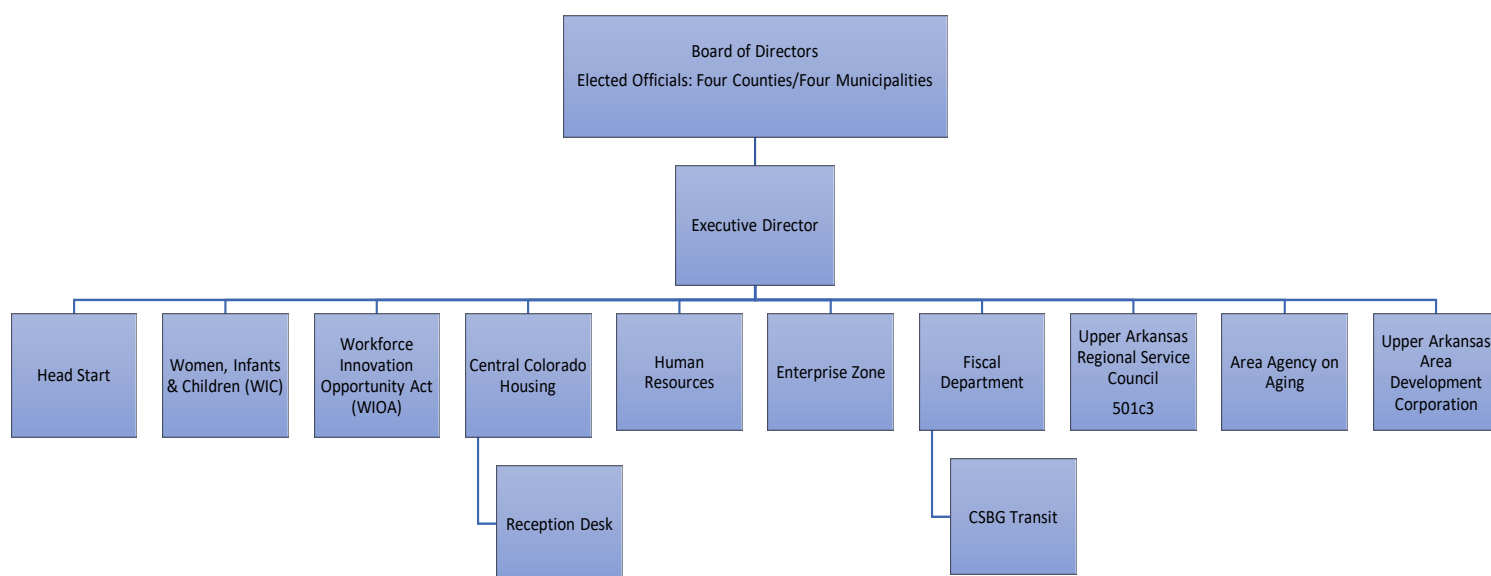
Board of Directors
Elected Officials: Four Counties/Four Municipalities

Executive Director

Head Start

Women, Infants & Children (WIC)

Workforce Innovation Opportunity Act (WIOA)

Central Colorado Housing

Reception Desk

Human Resources

Enterprise Zone

Fiscal Department

CSBG Transit

Upper Arkansas Regional Service Council
501c3

Area Agency on Aging

Upper Arkansas Area Development Corporation